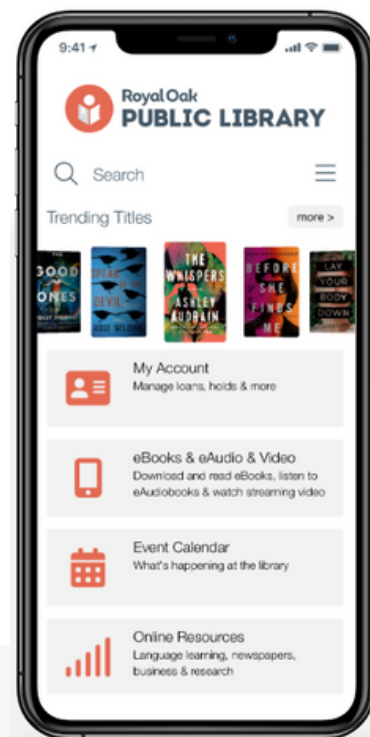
9:41

Royal Oak
PUBLIC LIBRARY

Search

Trending Titles

more >

GOOD ONES

SPEAK OF THE DEVIL

THE WHISPERS
ASHLEY AUDRAIN

BEFORE SHE FINDS ME

LAY YOUR BODY DOWN

My Account
Manage loans, holds & more

eBooks & eAudio & Video
Download and read eBooks, listen to eAudiobooks & watch streaming video

Event Calendar
What's happening at the library

Online Resources
Language learning, newspapers, business & research